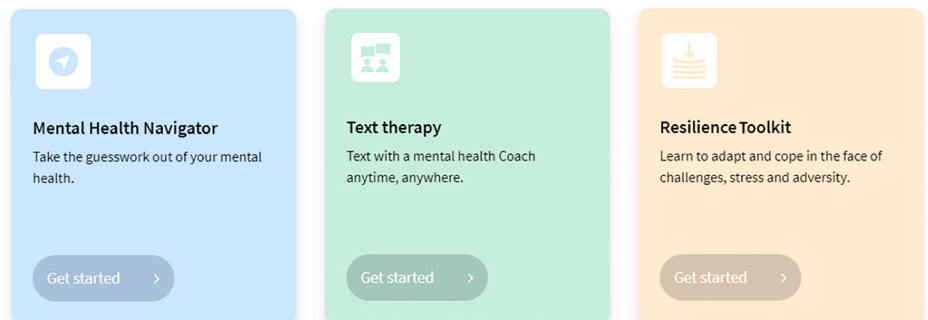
Mental Health Navigator

Take the guesswork out of your mental health.

Get started ›

Text therapy

Text with a mental health Coach anytime, anywhere.

Get started ›

Resilience Toolkit

Learn to adapt and cope in the face of challenges, stress and adversity.

Get started ›